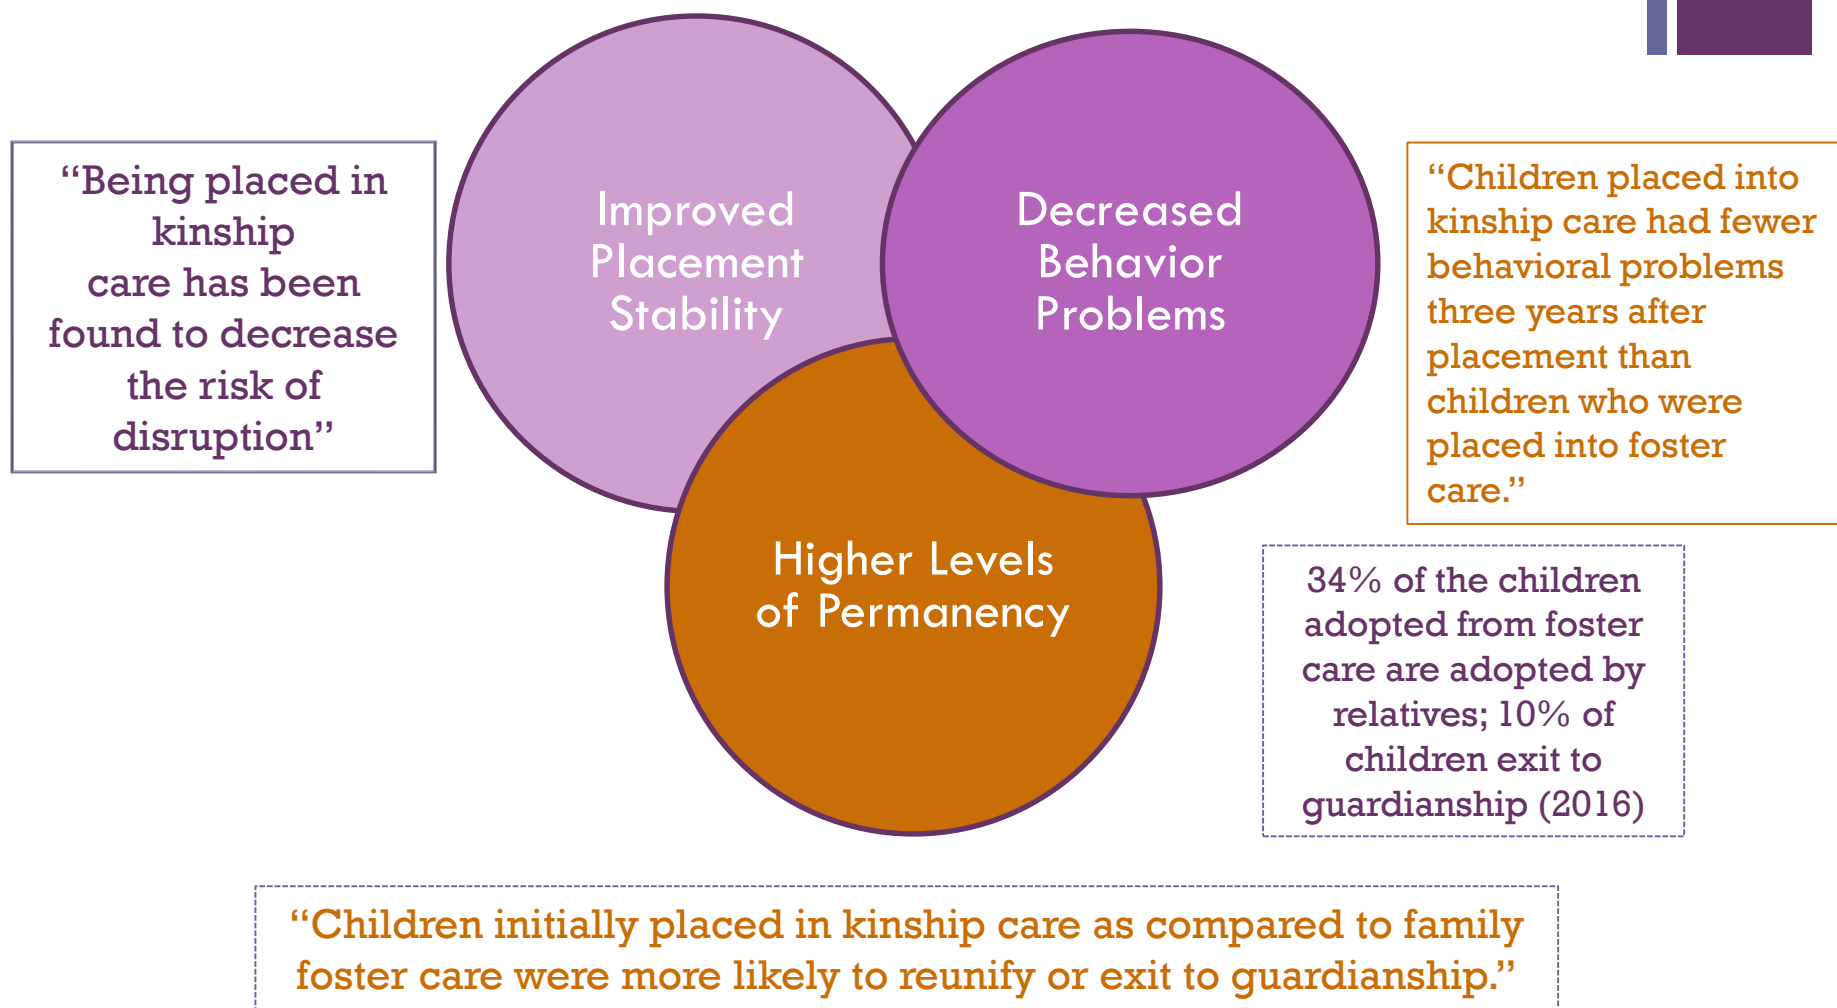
“Being placed in kinship care has been found to decrease the risk of disruption”

Improved Placement Stability

Decreased Behavior Problems

Higher Levels of Permanency

“Children placed into kinship care had fewer behavioral problems three years after placement than children who were placed into foster care.”

34% of the children adopted from foster care are adopted by relatives; 10% of children exit to guardianship (2016)

“Children initially placed in kinship care as compared to family foster care were more likely to reunify or exit to guardianship.”